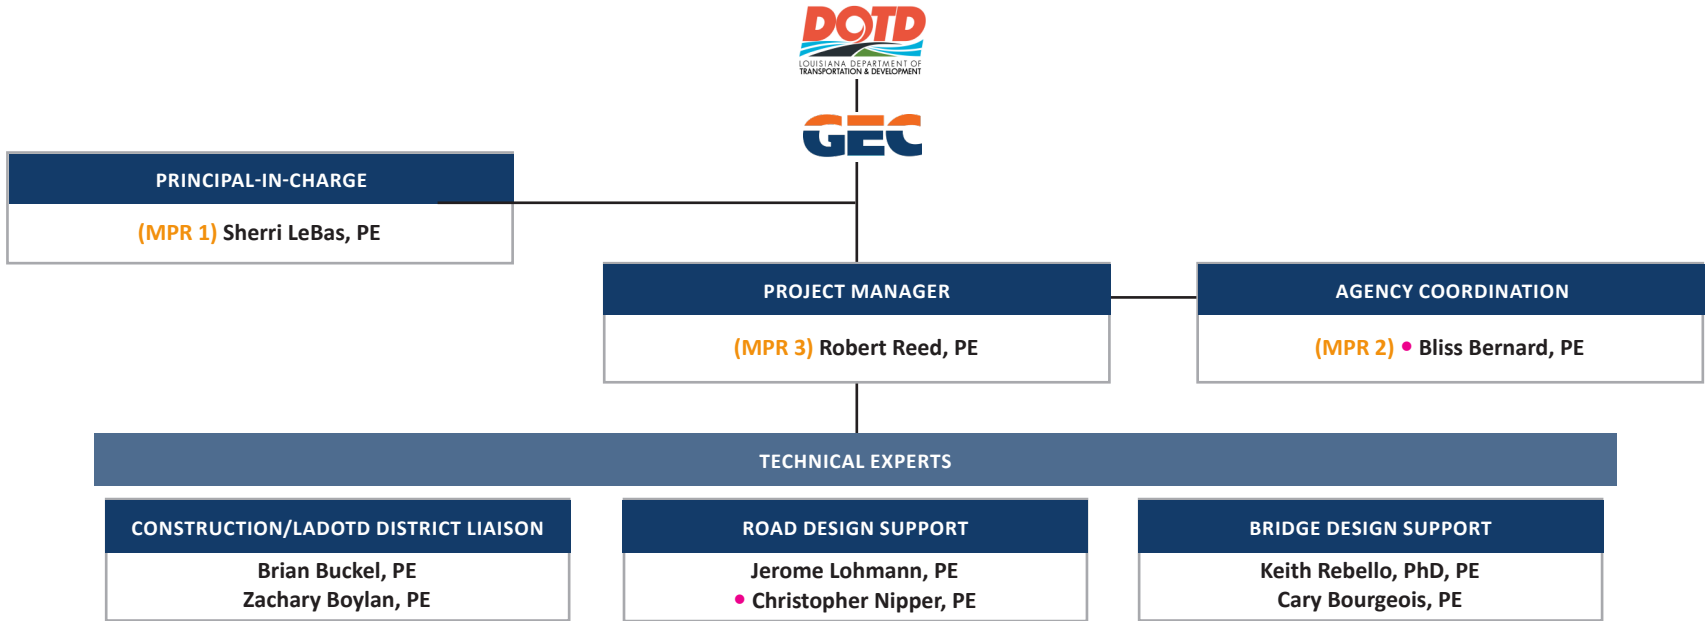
DOTD
LOUISIANA DEPARTMENT OF TRANSPORTATION & DEVELOPMENT

GEC

PRINCIPAL-IN-CHARGE
(MPR 1) Sherri LeBas, PE

PROJECT MANAGER
(MPR 3) Robert Reed, PE

AGENCY COORDINATION
(MPR 2) • Bliss Bernard, PE

TECHNICAL EXPERTS

CONSTRUCTION/LADOTD DISTRICT LIAISON
Brian Buckel, PE
Zachary Boylan, PE

ROAD DESIGN SUPPORT
Jerome Lohmann, PE
• Christopher Nipper, PE

BRIDGE DESIGN SUPPORT
Keith Rebello, PhD, PE
Cary Bourgeois, PE